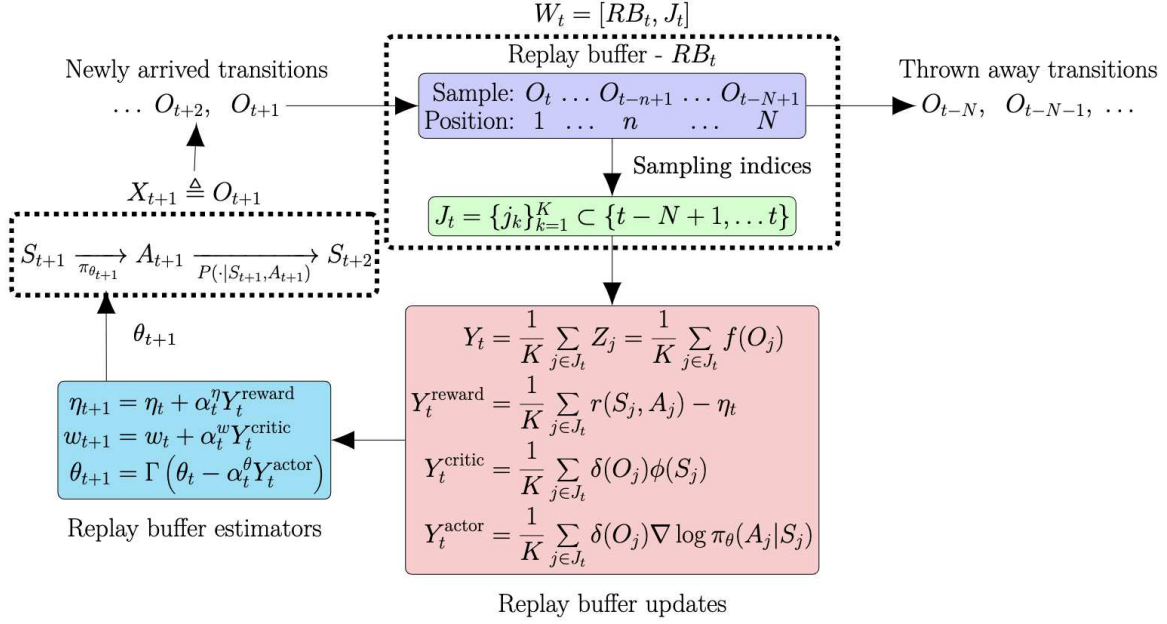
$W_t = [RB_t, J_t]$

Replay buffer - $RB_t$

Newly arrived transitions

$\ldots\ O_{t+2},\ O_{t+1}$

Sample: $O_t\ \ldots\ O_{t-n+1}\ \ldots\ O_{t-N+1}$
Position: $1\ \ldots\ n\ \ldots\ N$

Thrown away transitions

$O_{t-N},\ O_{t-N-1},\ \ldots$

Sampling indices

$X_{t+1} \triangleq O_{t+1}$

$J_t = \{j_k\}_{k=1}^{K} \subset \{t-N+1, \ldots t\}$

$S_{t+1} \xrightarrow[\pi_{\theta_{t+1}}]{} A_{t+1} \xrightarrow[P(\cdot|S_{t+1},A_{t+1})]{} S_{t+2}$

$\theta_{t+1}$

$Y_t = \frac{1}{K}\sum_{j\in J_t} Z_j = \frac{1}{K}\sum_{j\in J_t} f(O_j)$

$Y_t^{\text{reward}} = \frac{1}{K}\sum_{j\in J_t} r(S_j, A_j) - \eta_t$

$Y_t^{\text{critic}} = \frac{1}{K}\sum_{j\in J_t} \delta(O_j)\phi(S_j)$

$Y_t^{\text{actor}} = \frac{1}{K}\sum_{j\in J_t} \delta(O_j)\nabla \log \pi_\theta(A_j|S_j)$

$\eta_{t+1} = \eta_t + \alpha_t^\eta Y_t^{\text{reward}}$
$w_{t+1} = w_t + \alpha_t^w Y_t^{\text{critic}}$
$\theta_{t+1} = \Gamma\left(\theta_t - \alpha_t^\theta Y_t^{\text{actor}}\right)$

Replay buffer estimators

Replay buffer updates